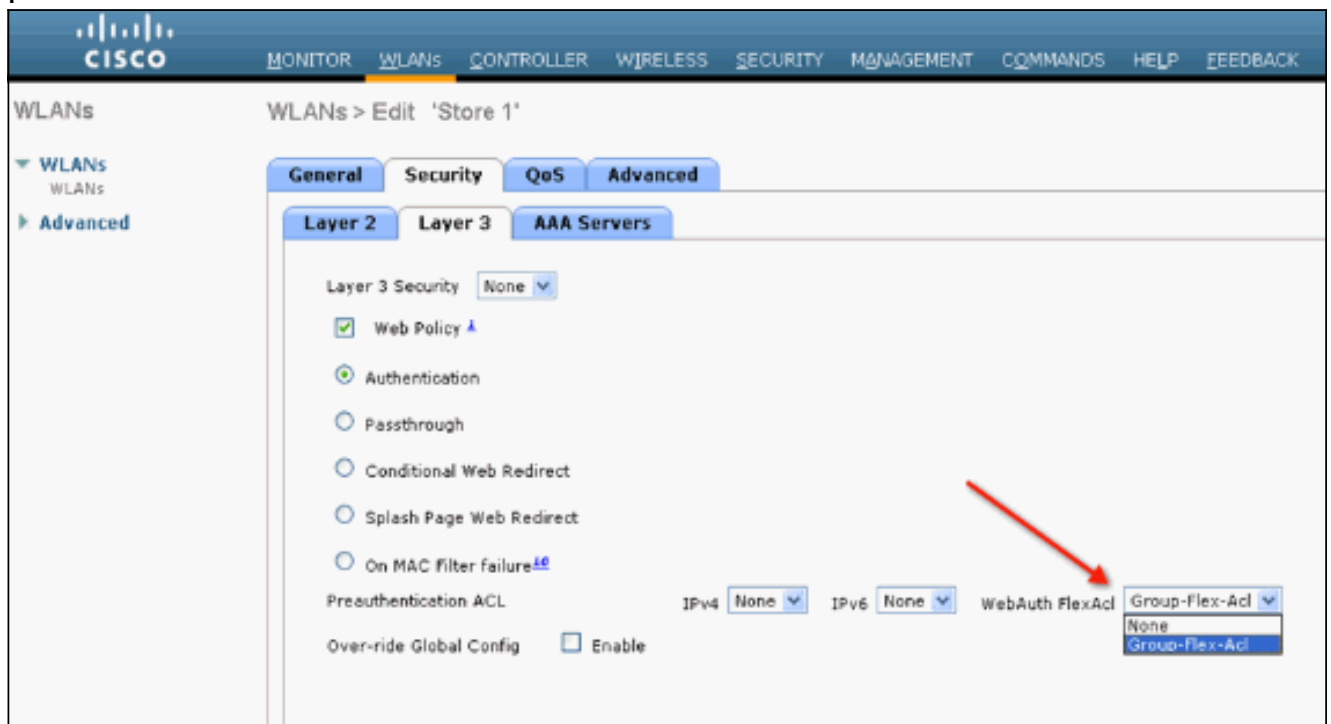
CISCO

MONITOR WLANs CONTROLLER WIRELESS SECURITY MANAGEMENT COMMANDS HELP FEEDBACK

WLANs

WLANs
WLANs

Advanced

WLANs > Edit 'Store 1'

General Security QoS Advanced

Layer 2 Layer 3 AAA Servers

Layer 3 Security None

Web Policy

Authentication

Passthrough

Conditional Web Redirect

Splash Page Web Redirect

On MAC Filter failure

Preauthentication ACL IPv4 None IPv6 None WebAuth FlexAcl Group-Flex-Acl

None
Group-Flex-Acl

Over-ride Global Config Enable